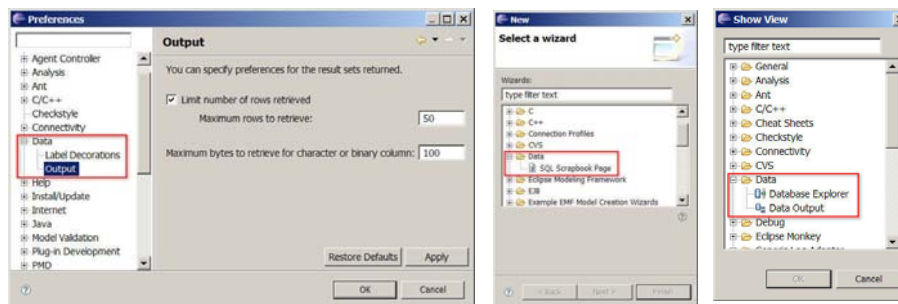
Preferences

Agent Controller
Analysis
Ant
C/C++
Checkstyle
Connectivity
Data
Label Decorations
Output
Help
Install/Update
Internet
Java
Model Validation
Plug-in Development
PMD

Output

You can specify preferences for the result sets returned.

Limit number of rows retrieved

Maximum rows to retrieve: 50

Maximum bytes to retrieve for character or binary column: 100

Restore Defaults Apply

OK Cancel

New

Select a wizard

Wizards:

type filter text

C
C++
Connection Profiles
CVS
Data
SQL Scrapbook Page
Eclipse Modeling Framework
EJB
Example EMF Model Creation Wizards

< Back Next > Finish

Show View

type filter text

General
Analysis
Ant
C/C++
Cheat Sheets
Checkstyle
Connectivity
CVS
Data
Database Explorer
Data Output
Debug
Eclipse Monkey
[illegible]

OK Cancel